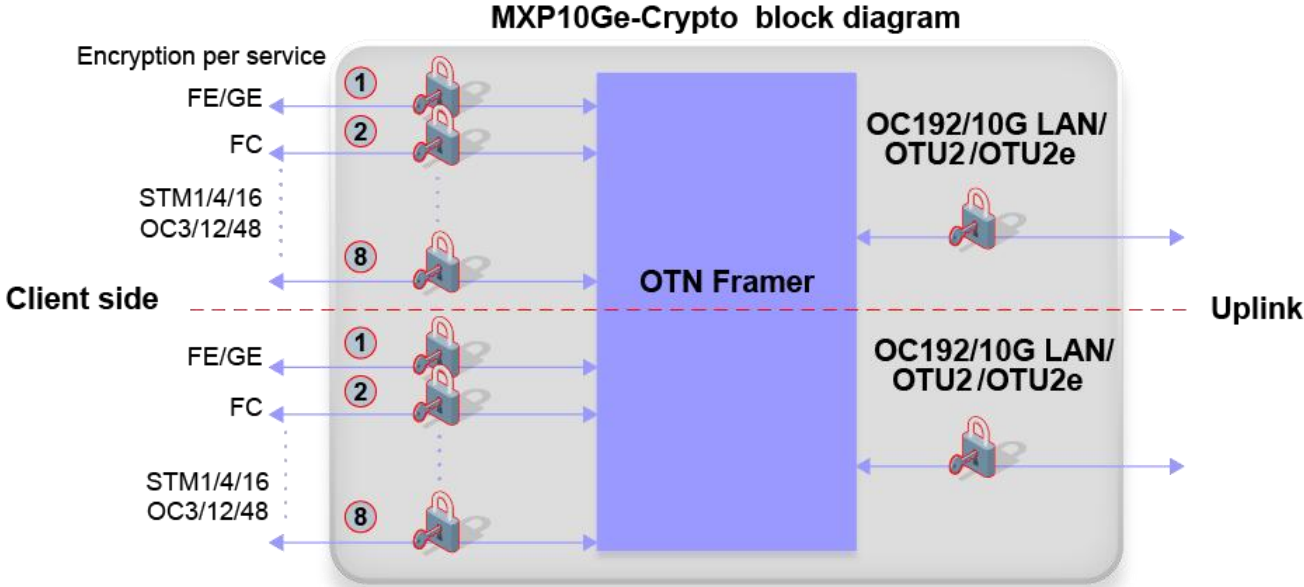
MXP10Ge-Crypto block diagram

Encryption per service

1

FE/GE

2

FC

STM1/4/16
OC3/12/48

8

OC192/10G LAN/
OTU2 /OTU2e

OTN Framer

Client side

Uplink

1

FE/GE

2

FC

STM1/4/16
OC3/12/48

8

OC192/10G LAN/
OTU2 /OTU2e